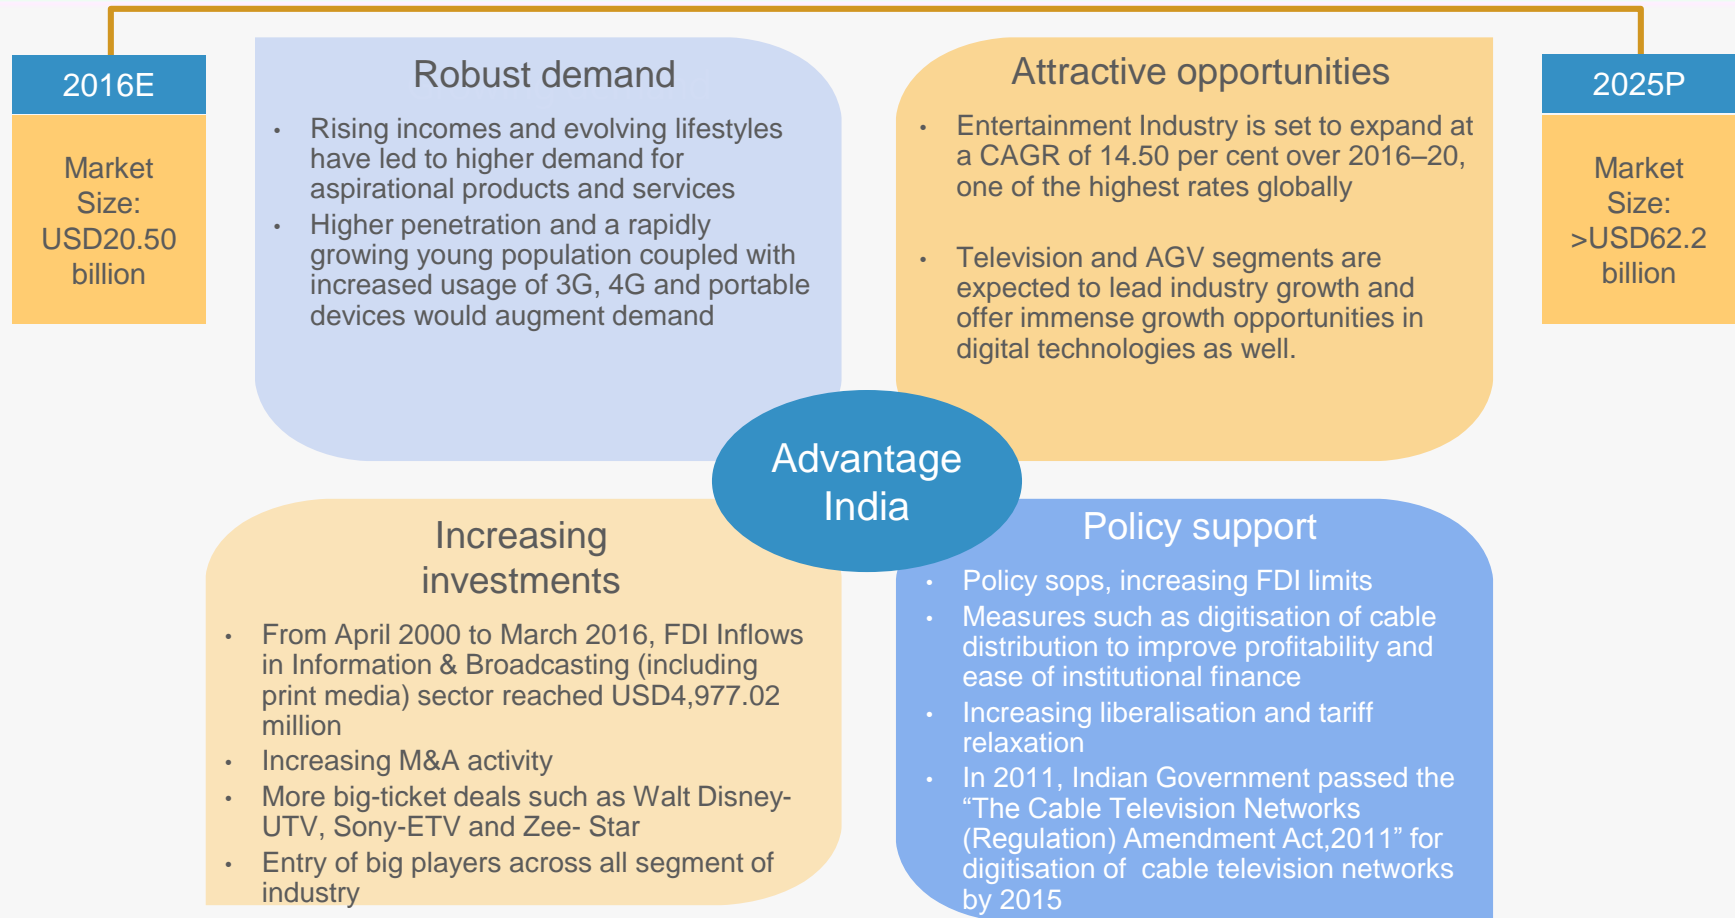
2016E

Market Size: USD20.50 billion

Robust demand

- Rising incomes and evolving lifestyles have led to higher demand for aspirational products and services
- Higher penetration and a rapidly growing young population coupled with increased usage of 3G, 4G and portable devices would augment demand

Attractive opportunities

- Entertainment Industry is set to expand at a CAGR of 14.50 per cent over 2016–20, one of the highest rates globally
- Television and AGV segments are expected to lead industry growth and offer immense growth opportunities in digital technologies as well.

2025P

Market Size: >USD62.2 billion

Advantage India

Increasing investments

- From April 2000 to March 2016, FDI Inflows in Information & Broadcasting (including print media) sector reached USD4,977.02 million
- Increasing M&A activity
- More big-ticket deals such as Walt Disney-UTV, Sony-ETV and Zee- Star
- Entry of big players across all segment of industry

Policy support

- Policy sops, increasing FDI limits
- Measures such as digitisation of cable distribution to improve profitability and ease of institutional finance
- Increasing liberalisation and tariff relaxation
- In 2011, Indian Government passed the “The Cable Television Networks (Regulation) Amendment Act,2011” for digitisation of cable television networks by 2015